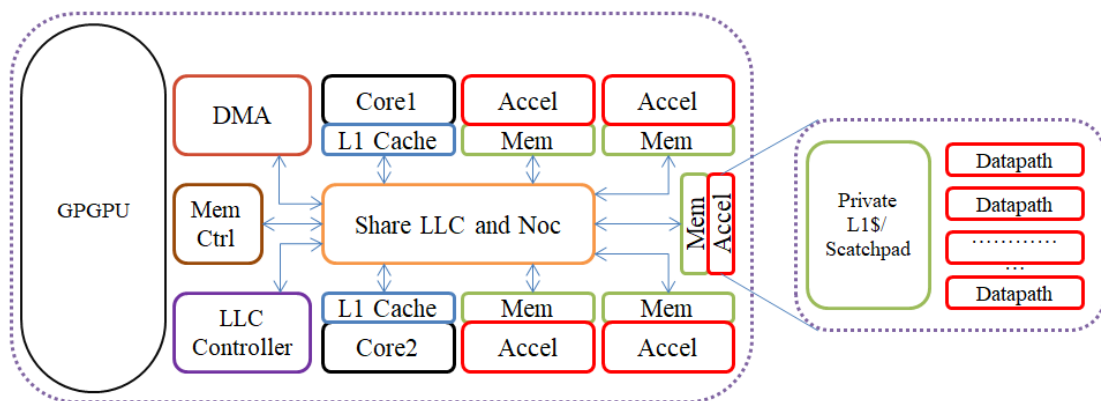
GPGPU

DMA

Core1

L1 Cache

Accel

Mem

Accel

Mem

Mem Ctrl

Share LLC and Noc

Mem

Accel

LLC Controller

L1 Cache

Core2

Mem

Accel

Mem

Accel

Private L1$/ Scatchpad

Datapath

Datapath

…………

…

Datapath